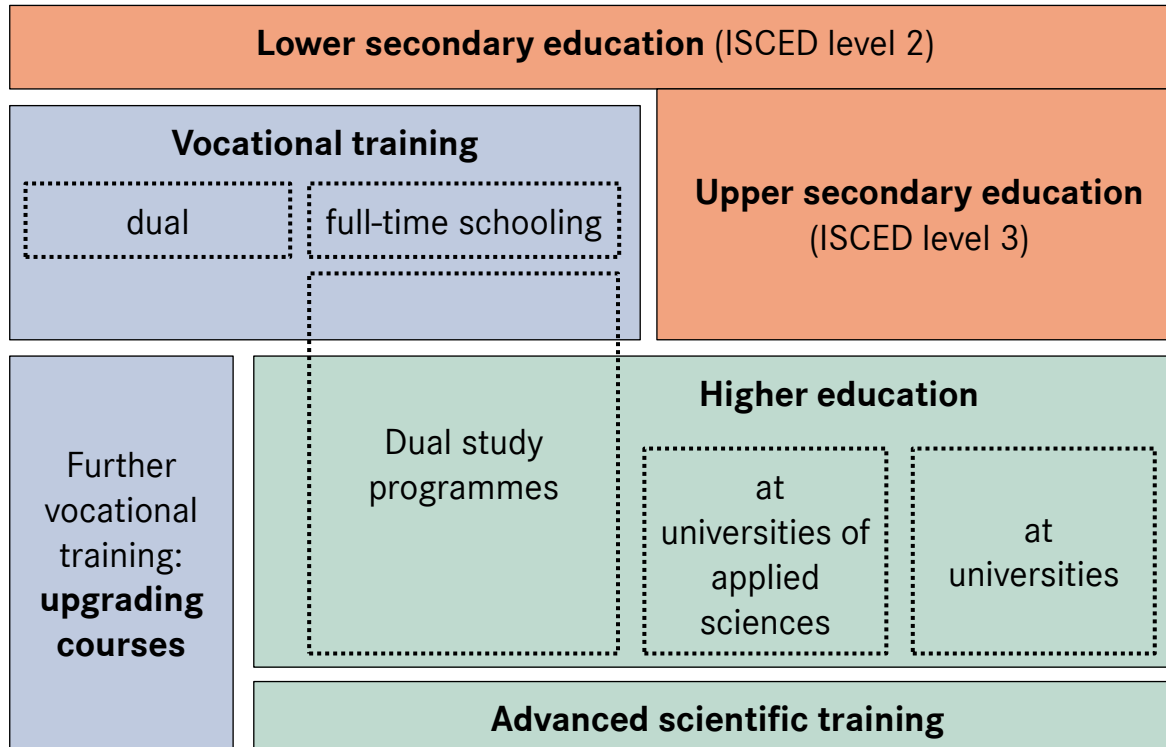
Lower secondary education (ISCED level 2)

Vocational training

dual

full-time schooling

Upper secondary education (ISCED level 3)

Further vocational training: upgrading courses

Higher education

Dual study programmes

at universities of applied sciences

at universities

Advanced scientific training